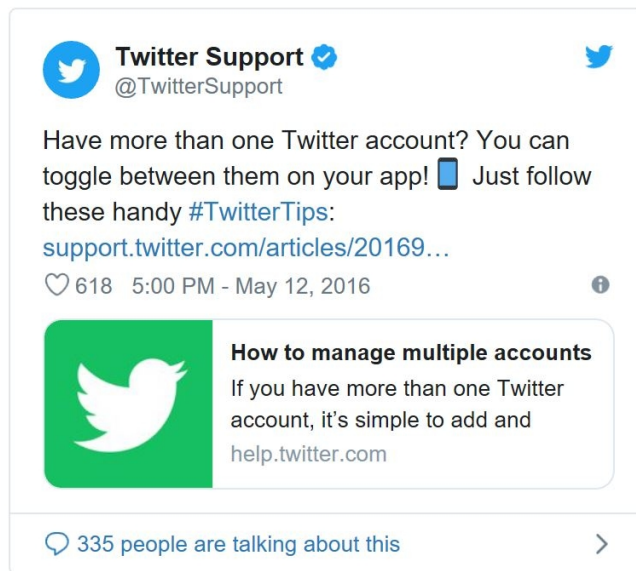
Twitter Support
@TwitterSupport

Have more than one Twitter account? You can toggle between them on your app! 📱 Just follow these handy #TwitterTips: support.twitter.com/articles/20169…

618 5:00 PM - May 12, 2016

How to manage multiple accounts
If you have more than one Twitter account, it's simple to add and
help.twitter.com

335 people are talking about this